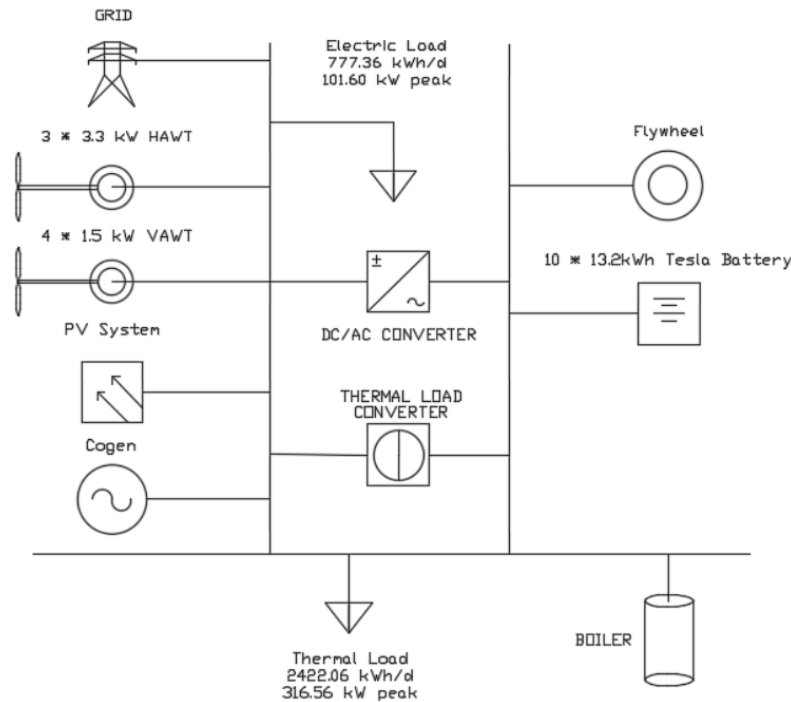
GRID

Electric Load
777.36 kWh/d
101.60 kW peak

3 * 3.3 kW HAWT

Flywheel

4 * 1.5 kW VAWT

±

~

10 * 13.2kWh Tesla Battery

PV System

DC/AC CONVERTER

THERMAL LOAD CONVERTER

Cogen

BOILER

Thermal Load
2422.06 kWh/d
316.56 kW peak